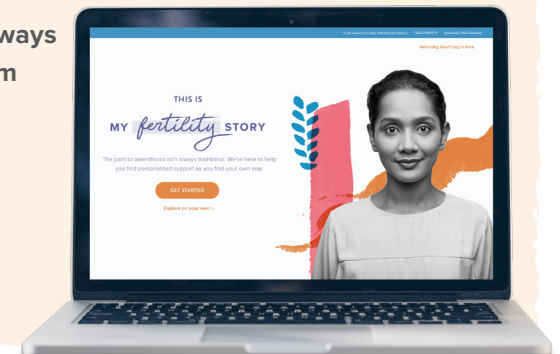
ways
m

FOR HEALTHCARE PROFESSIONALS   TREATMENTS   SAVINGS PROGRAMS

Returning User? Log in here.

THIS IS
MY fertility STORY

The path to parenthood isn't always traditional. We're here to help you find personalized support as you find your own way.

GET STARTED

Explore on your own >